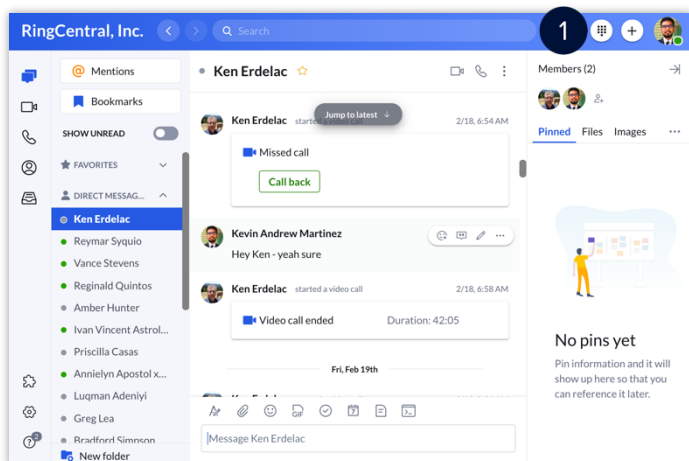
RingCentral, Inc.

Search

1

Mentions

Bookmarks

SHOW UNREAD

FAVORITES

DIRECT MESSAG...

Ken Erdelac

Reymar Syquio

Vance Stevens

Reginald Quintos

Amber Hunter

Ivan Vincent Astrol...

Priscilla Casas

Annielyn Apostol x...

Luqman Adeniyi

Greg Lea

Bradford Simpson

New folder

Ken Erdelac

Jump to latest

Ken Erdelac started a 2/18, 6:54 AM

Missed call

Call back

Kevin Andrew Martinez

Hey Ken - yeah sure

Ken Erdelac started a video call 2/18, 6:58 AM

Video call ended Duration: 42:05

Fri, Feb 19th

Message Ken Erdelac

Members (2)

Pinned Files Images

No pins yet

Pin information and it will show up here so that you can reference it later.